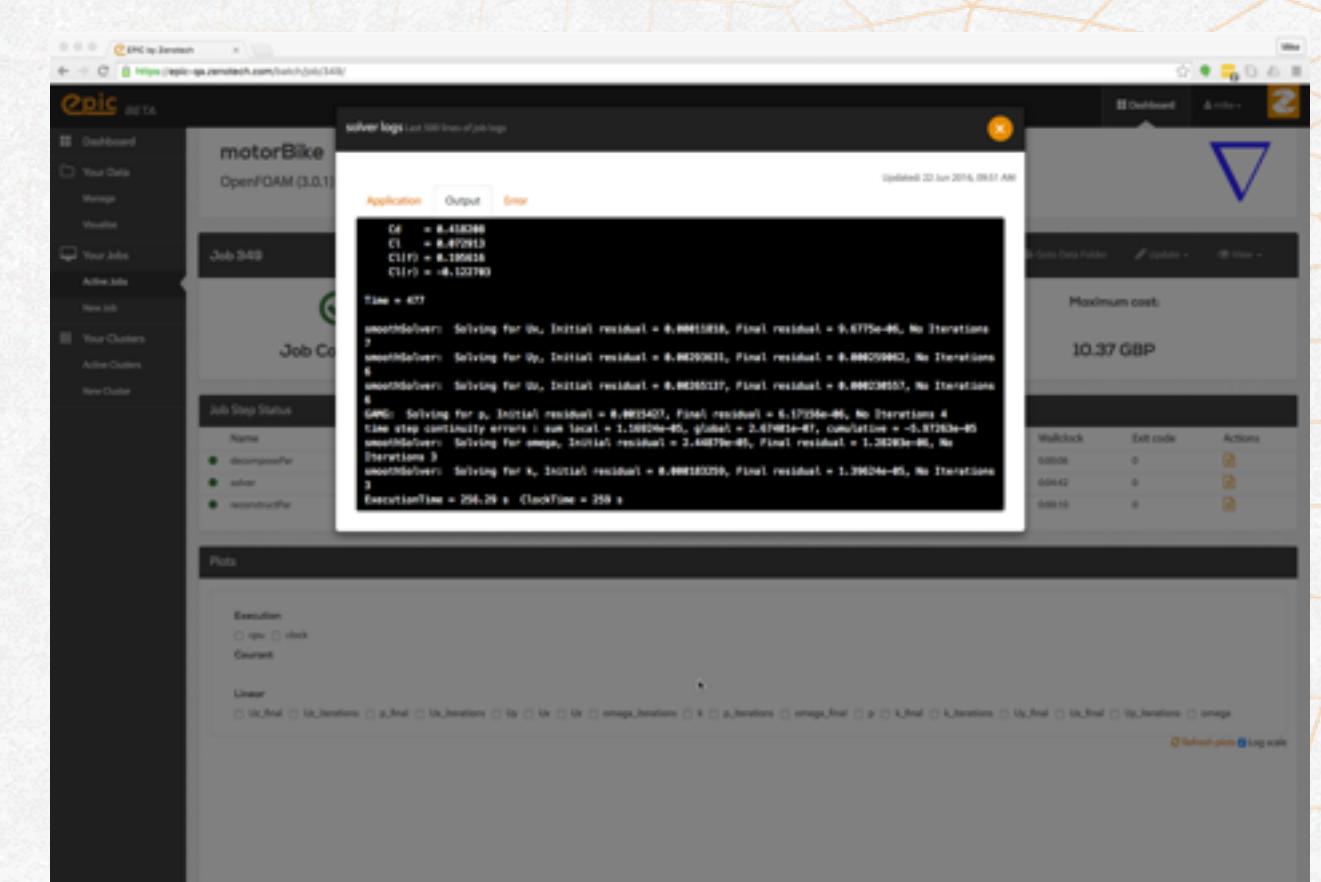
EPIC by Zenotech

https://epic-qa.zenotech.com/batch/job/349/

epic BETA

Dashboard

Dashboard
Your Data
Manage
Visualise
Your Jobs
Active Jobs
New Job
Your Clusters
Active Clusters
New Cluster

motorBike
OpenFOAM (3.0.1)

solver logs Last 300 lines of job logs

Updated: 22 Jun 2016, 09:51 AM

Application Output Error

Cd = 0.418200
Cl = 0.072913
Cl(f) = 0.105616
Cl(r) = -0.122703

Time = 477

smoothSolver: Solving for Ux, Initial residual = 0.00015818, Final residual = 9.6775e-06, No Iterations 7
smoothSolver: Solving for Uy, Initial residual = 0.00203631, Final residual = 0.000259062, No Iterations 6
smoothSolver: Solving for Uz, Initial residual = 0.00265137, Final residual = 0.000230557, No Iterations 6
GAMG: Solving for p, Initial residual = 0.0015427, Final residual = 6.17156e-06, No Iterations 4
time step continuity errors : sum local = 1.50024e-05, global = 2.67401e-07, cumulative = -5.97263e-05
smoothSolver: Solving for omega, Initial residual = 2.44879e-05, Final residual = 1.28203e-06, No Iterations 3
smoothSolver: Solving for k, Initial residual = 0.000183350, Final residual = 1.39624e-05, No Iterations 3
ExecutionTime = 256.29 s ClockTime = 259 s

Job 349

Goto Data Folder Update View

Job Co

Maximum cost:

10.37 GBP

Job Step Status

| Name | Wallclock | Exit code | Actions |
|---|---|---|---|
| decomposePar | 0:00:06 | 0 | |
| solver | 0:04:42 | 0 | |
| reconstructPar | 0:00:10 | 0 | |

Plots

Execution
cpu clock
Courant

Linear
Ux_final Ux_iterations p_final Uz_iterations Uy Ux Uz omega_iterations k p_iterations omega_final p k_final k_iterations Uy_final Uz_final Uy_iterations omega

Refresh plots Log scale